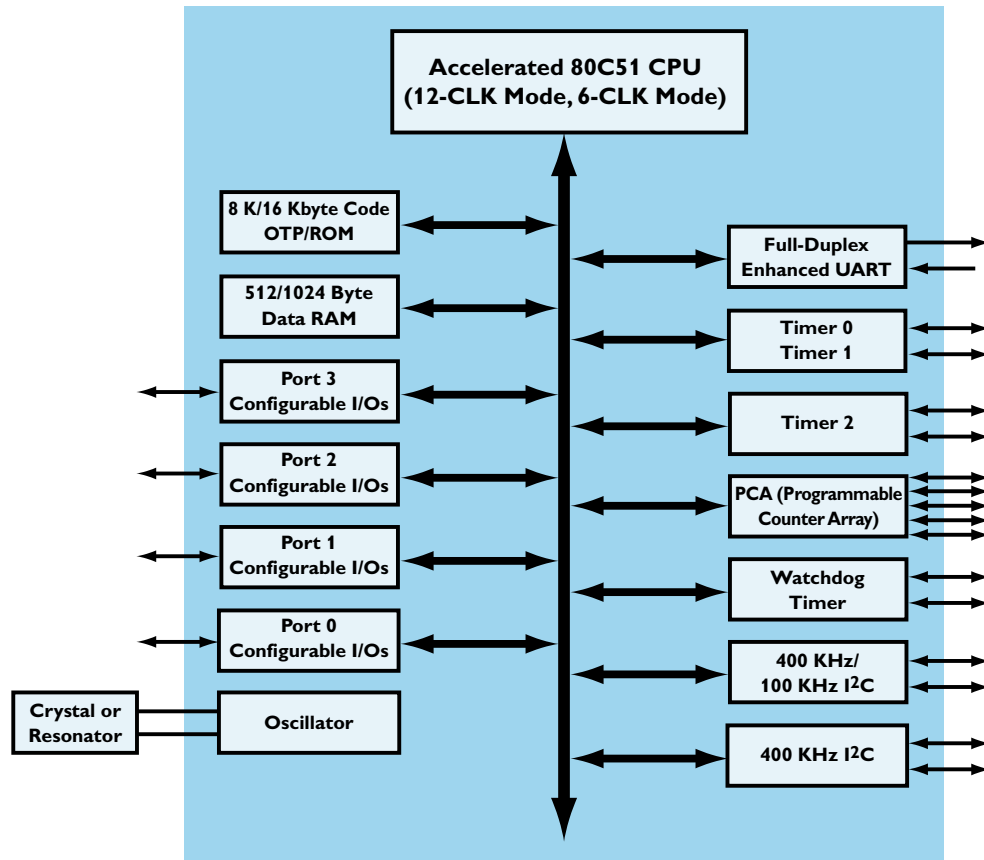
Accelerated 80C51 CPU
(12-CLK Mode, 6-CLK Mode)

8 K/16 Kbyte Code
OTP/ROM

512/1024 Byte
Data RAM

Port 3
Configurable I/Os

Port 2
Configurable I/Os

Port 1
Configurable I/Os

Port 0
Configurable I/Os

Crystal or
Resonator

Oscillator

Full-Duplex
Enhanced UART

Timer 0
Timer 1

Timer 2

PCA (Programmable
Counter Array)

Watchdog
Timer

400 KHz/
100 KHz I$^2$C

400 KHz I$^2$C